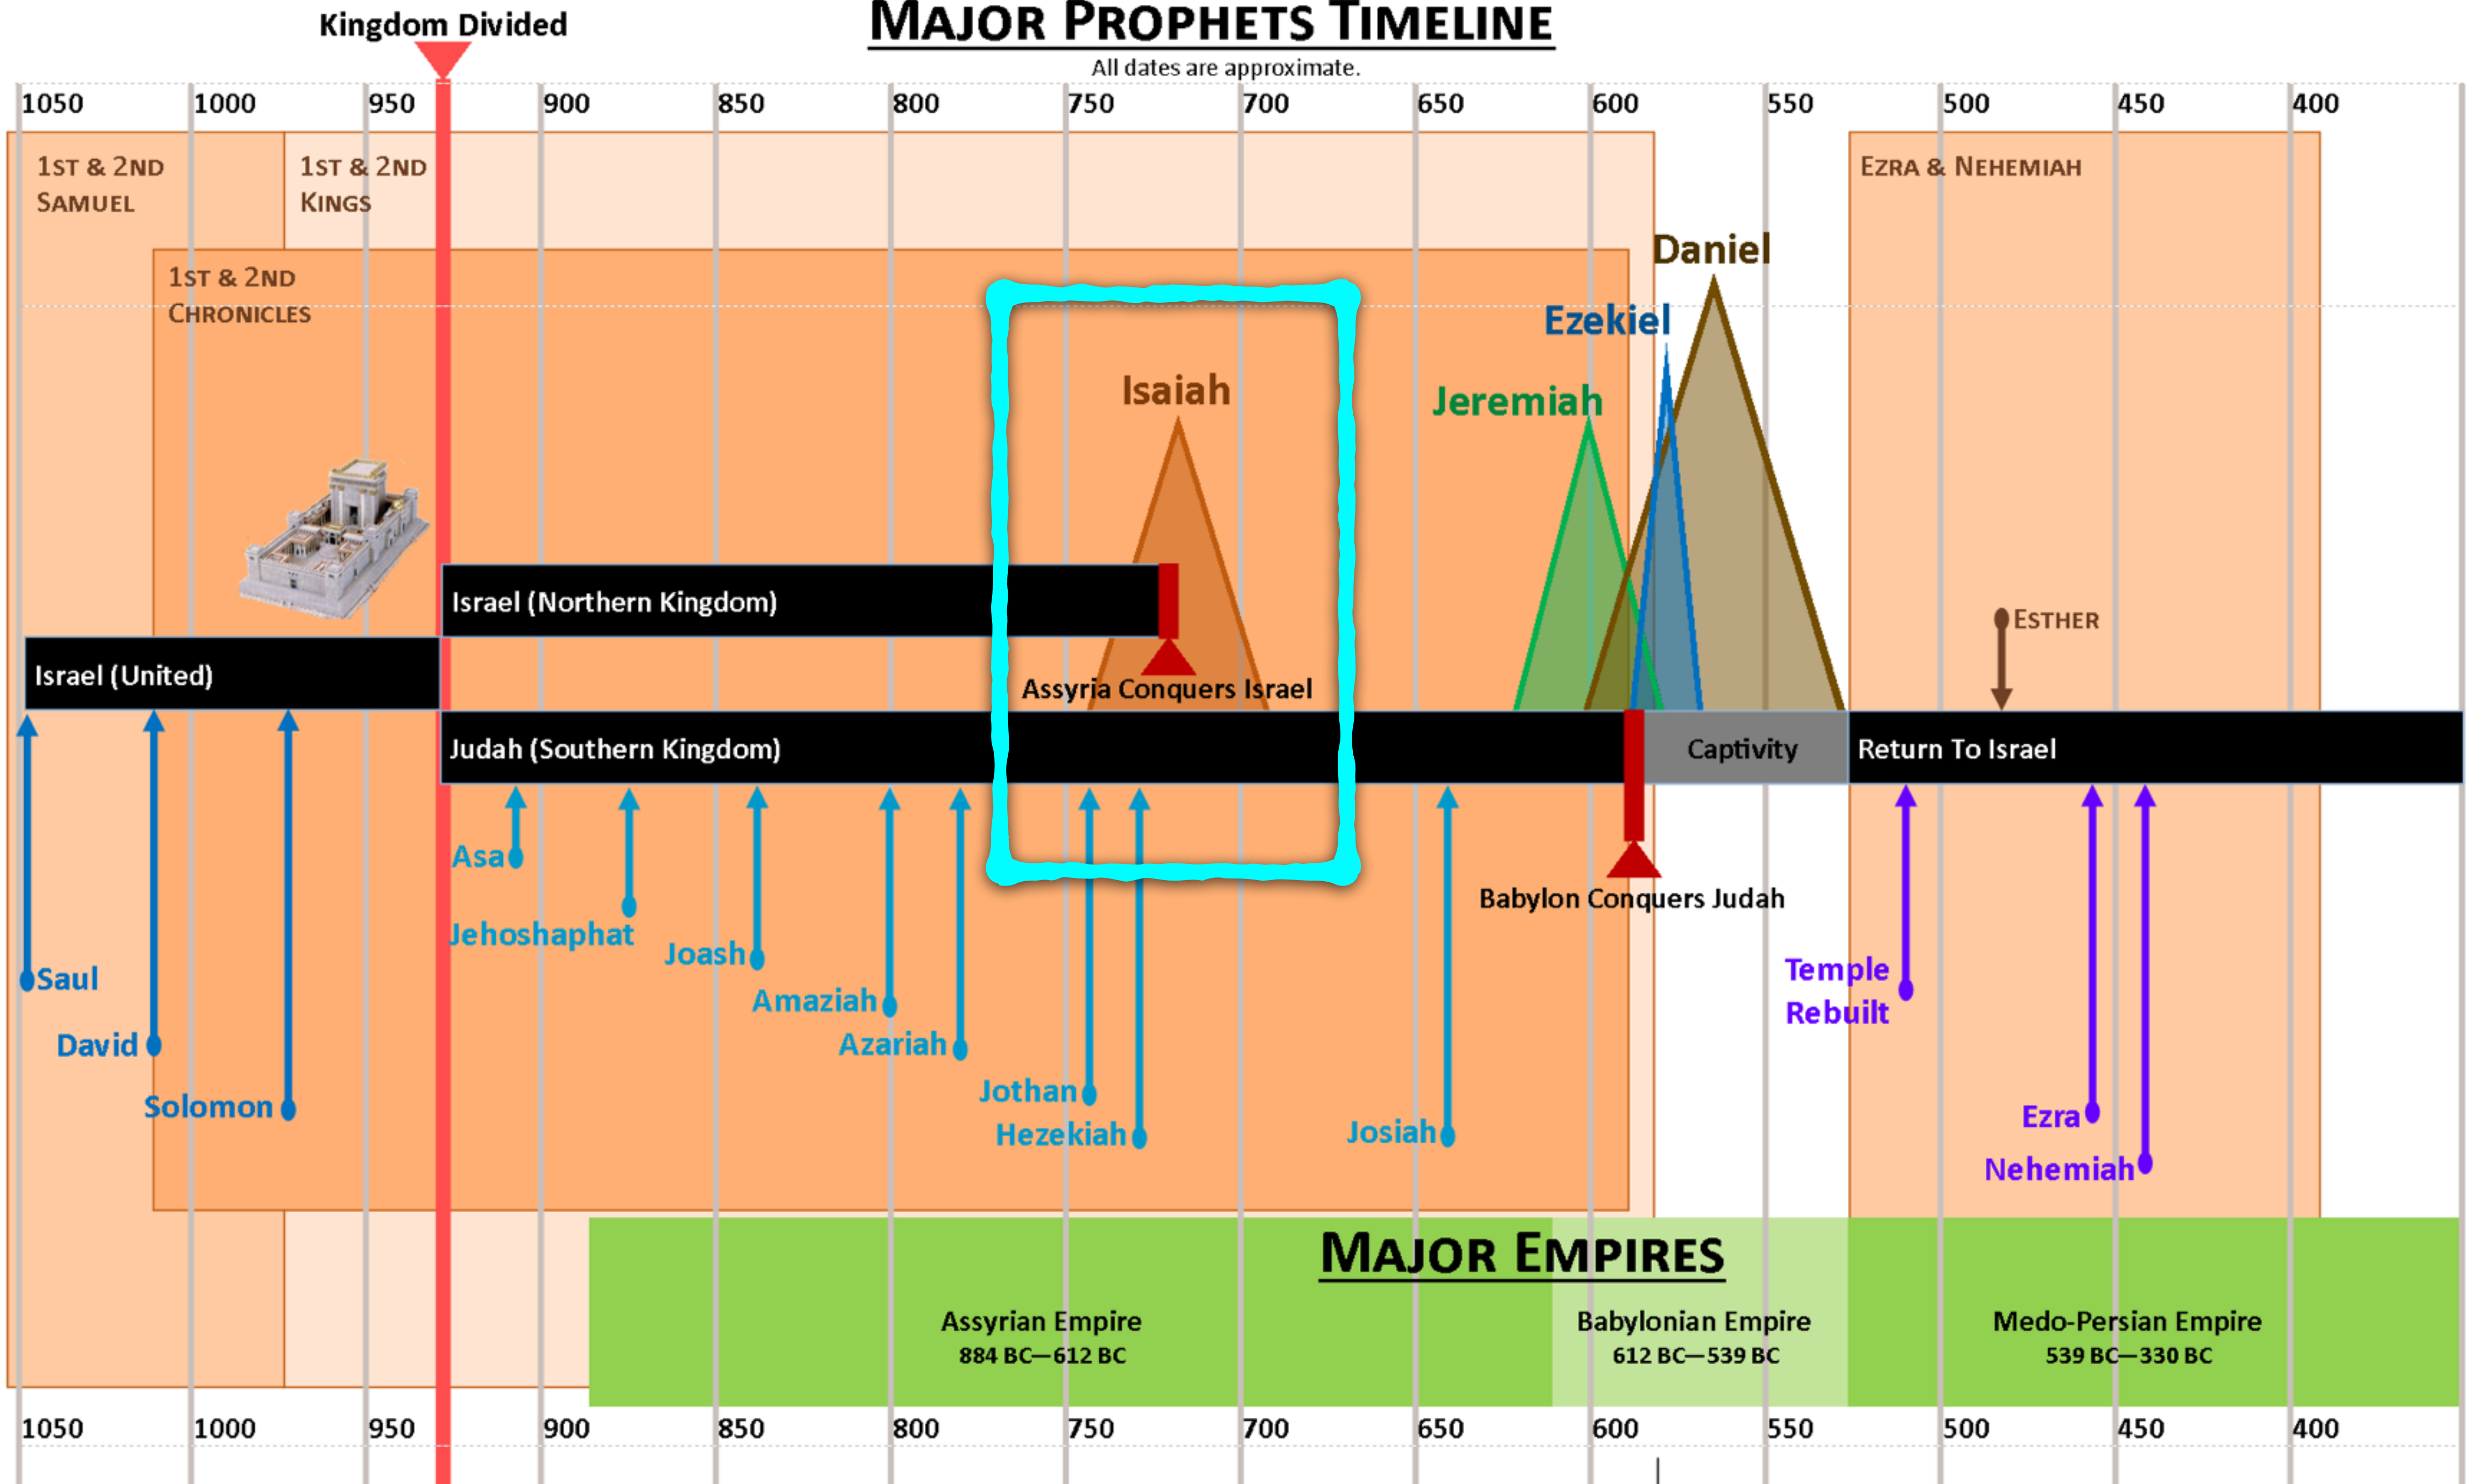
Kingdom Divided

MAJOR PROPHETS TIMELINE

All dates are approximate.

1050 1000 950 900 850 800 750 700 650 600 550 500 450 400

1ST & 2ND SAMUEL

1ST & 2ND KINGS

EZRA & NEHEMIAH

1ST & 2ND CHRONICLES

Daniel

Ezekiel

Isaiah

Jeremiah

Israel (Northern Kingdom)

ESTHER

Israel (United)

Assyria Conquers Israel

Judah (Southern Kingdom)

Captivity

Return To Israel

Asa

Jehoshaphat

Joash

Amaziah

Azariah

Jothan

Hezekiah

Josiah

Babylon Conquers Judah

Temple Rebuilt

Saul

David

Solomon

Ezra

Nehemiah

MAJOR EMPIRES

Assyrian Empire
884 BC—612 BC

Babylonian Empire
612 BC—539 BC

Medo-Persian Empire
539 BC—330 BC

1050 1000 950 900 850 800 750 700 650 600 550 500 450 400